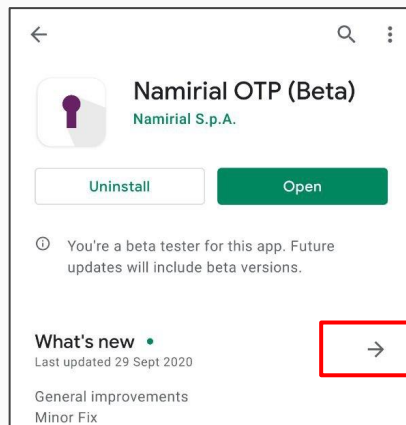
Namirial OTP (Beta)
Namirial S.p.A.

Uninstall

Open

You're a beta tester for this app. Future updates will include beta versions.

What's new •
Last updated 29 Sept 2020

General improvements
Minor Fix